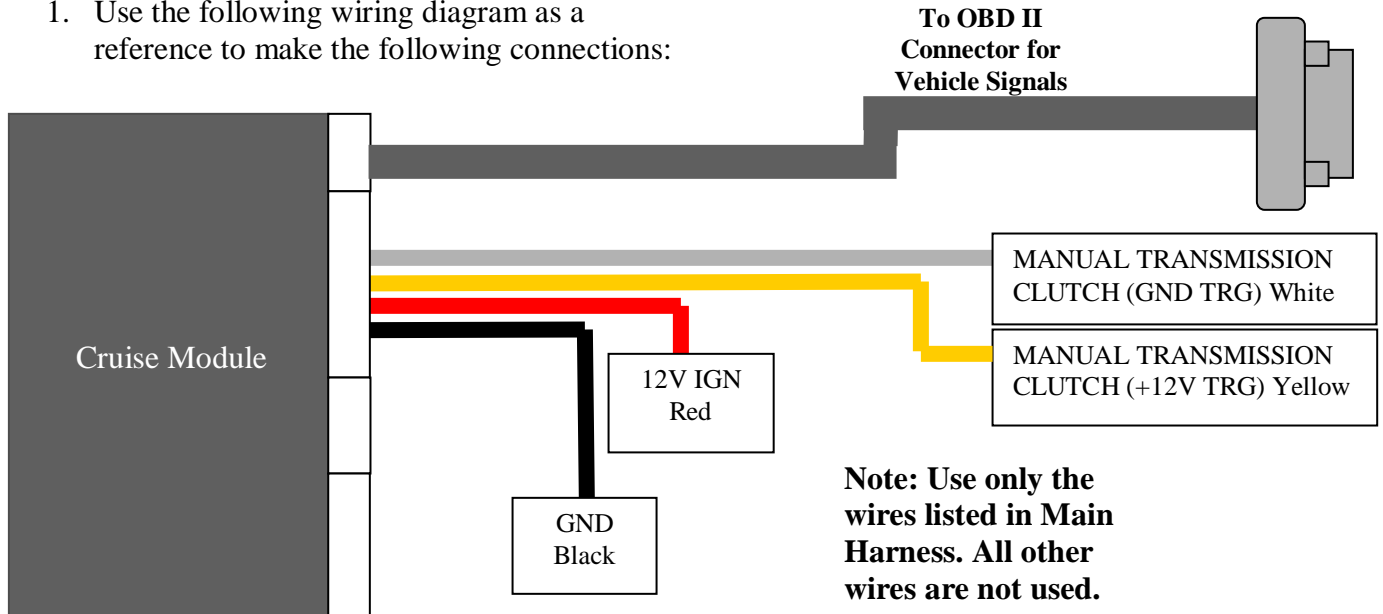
1. Use the following wiring diagram as a reference to make the following connections:

To OBD II Connector for Vehicle Signals

Cruise Module

MANUAL TRANSMISSION CLUTCH (GND TRG) White

MANUAL TRANSMISSION CLUTCH (+12V TRG) Yellow

12V IGN Red

GND Black

Note: Use only the wires listed in Main Harness. All other wires are not used.